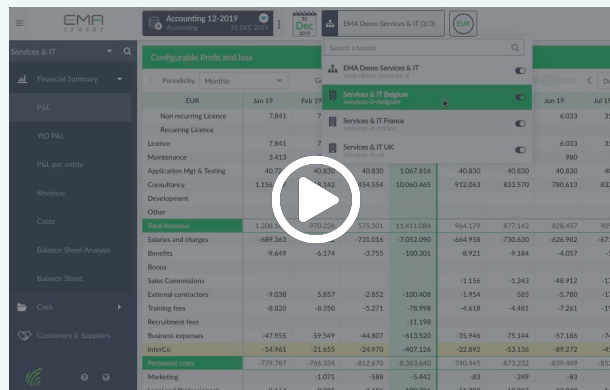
EMA SPHERE

Accounting 12-2019
Accounting 31 DEC 2019

31 Dec 2019

EMA Demo Services & IT (3/3)

EUR

Search a tenant

EMA Demo Services & IT
ema-demo-services-it

Services & IT Belgium
services-it-belgium

Services & IT France
services-it-france

Services & IT UK
services-it-uk

Services & IT

Financial Summary

P&L

YtD P&L

P&L per entity

Revenue

Costs

Balance Sheet Analysis

Balance Sheet

Cash

Customers & Suppliers

Configurable Profit and loss

Periodicity: Monthly

| EUR | Jan 19 | Feb 19 | | | | | Jan 19 | Jul 19 |
|---|---|---|---|---|---|---|---|---|
| Non recurring Licence | 7.841 | | | | | | 6.033 | |
| Recurring Licence | | | | | | | | |
| Licence | 7.841 | | | | | | 6.033 | |
| Maintenance | 3.413 | | | | | | 980 | |
| Application Mgt & Testing | 40.830 | 40.830 | 40.830 | 1.067.816 | 40.830 | 40.830 | 40.830 | |
| Consultancy | 1.156 | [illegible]142 | 834.554 | 10.060.465 | 912.063 | 833.570 | 780.613 | |
| Development | | | | | | | | |
| Other | | | | | | | | |
| Total Revenue | 1.208.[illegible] | 970.226 | 875.301 | 11.411.084 | 964.179 | 877.142 | 828.457 | |
| Salaries and charges | -689.363 | | -731.016 | -7.052.090 | -664.958 | -730.630 | -626.982 | |
| Benefits | -9.649 | -6.174 | -3.755 | -100.301 | -8.921 | -9.184 | -4.057 | |
| Bonus | | | | | | | | |
| Sales Commissions | | | | | -1.156 | -1.243 | -48.912 | |
| External contractors | -9.038 | 5.857 | -2.852 | -100.408 | -1.954 | 585 | -5.780 | |
| Training fees | -8.820 | -8.350 | -5.271 | -78.998 | -4.618 | -4.481 | -7.261 | |
| Recruitment fees | | | | -11.198 | | | | |
| Business expenses | -47.955 | -59.549 | -44.807 | -613.520 | -35.946 | -75.144 | -57.186 | |
| InterCo | -14.961 | -21.655 | -24.970 | -407.126 | -22.892 | -53.136 | -89.272 | |
| Personnel costs | -779.787 | -766.334 | -812.670 | -8.363.640 | -740.445 | -873.232 | -839.449 | |
| Marketing | | -1.071 | -588 | -5.442 | -83 | -249 | -83 | |